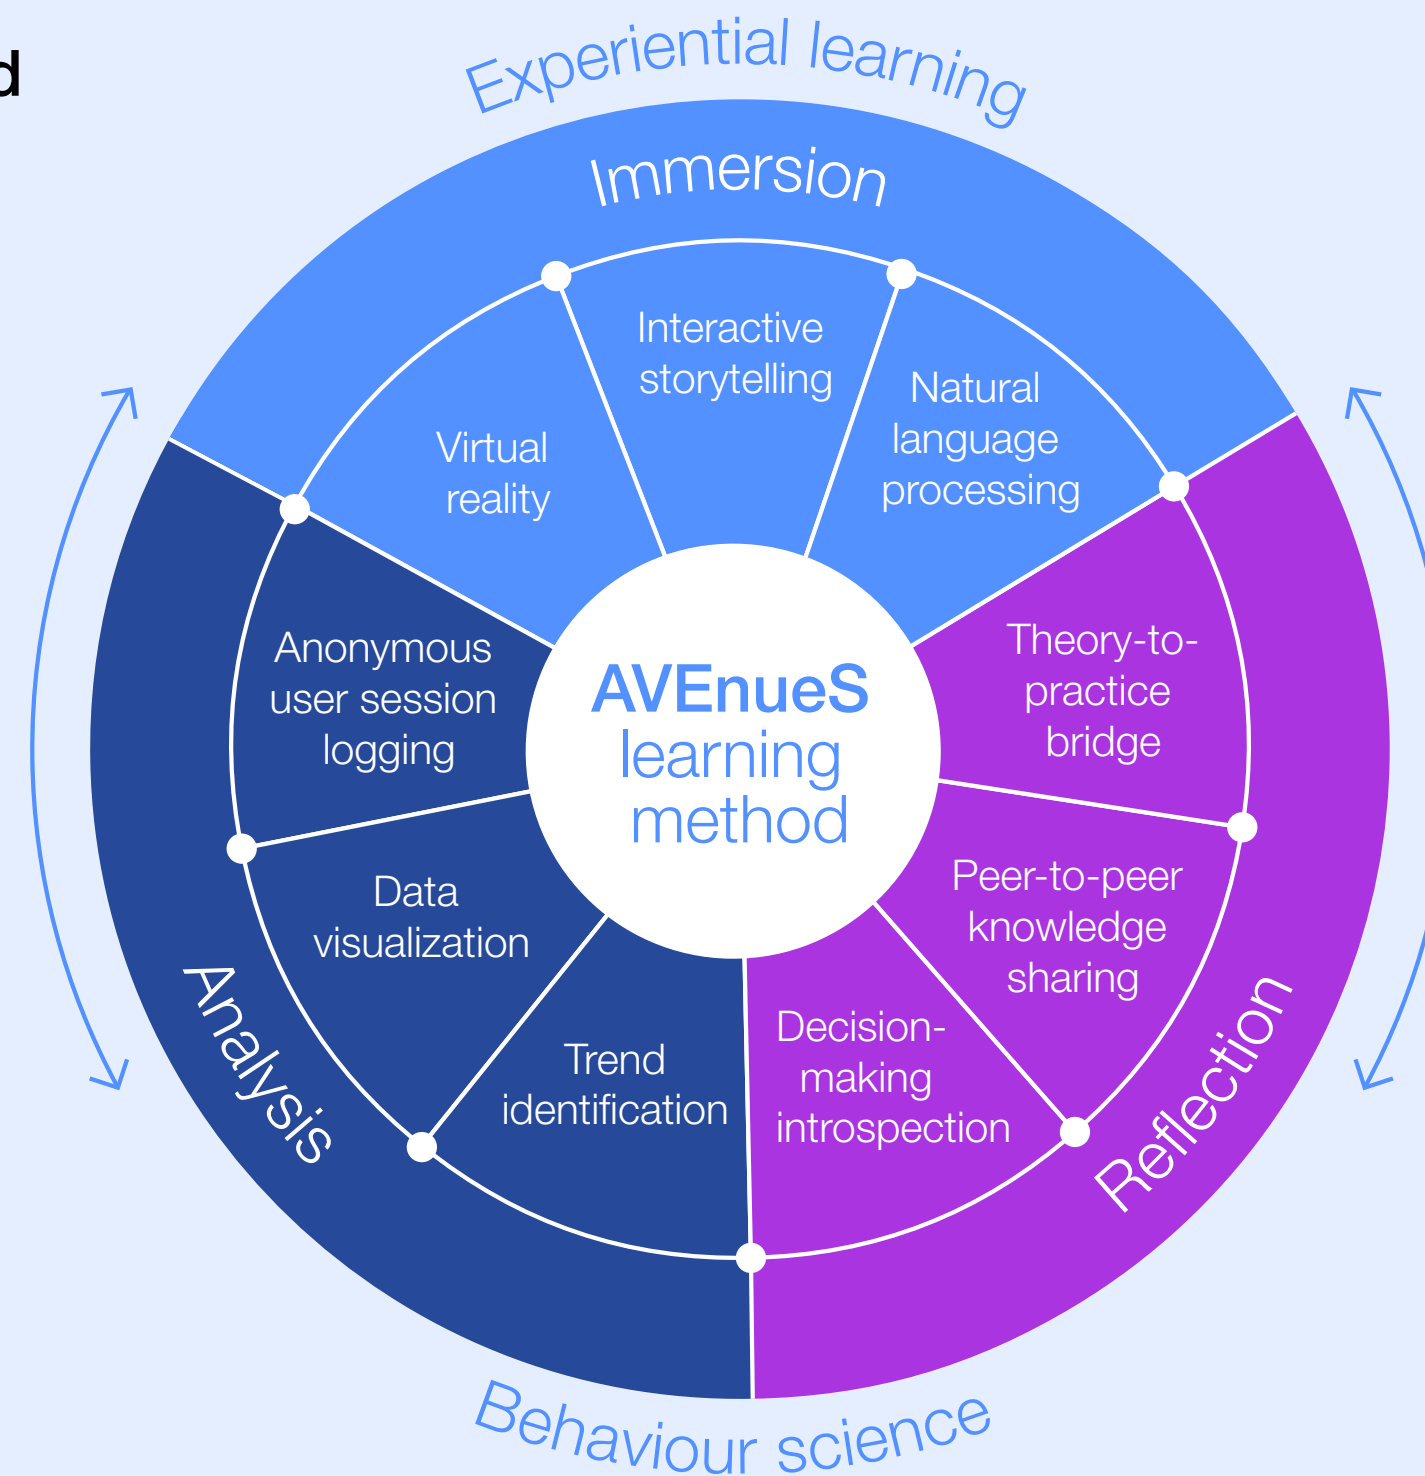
d

Experiential learning

Immersion

Interactive storytelling

Virtual reality

Natural language processing

Anonymous user session logging

AVEnueS learning method

Theory-to-practice bridge

Data visualization

Peer-to-peer knowledge sharing

Trend identification

Decision-making introspection

Analysis

Reflection

Behaviour science